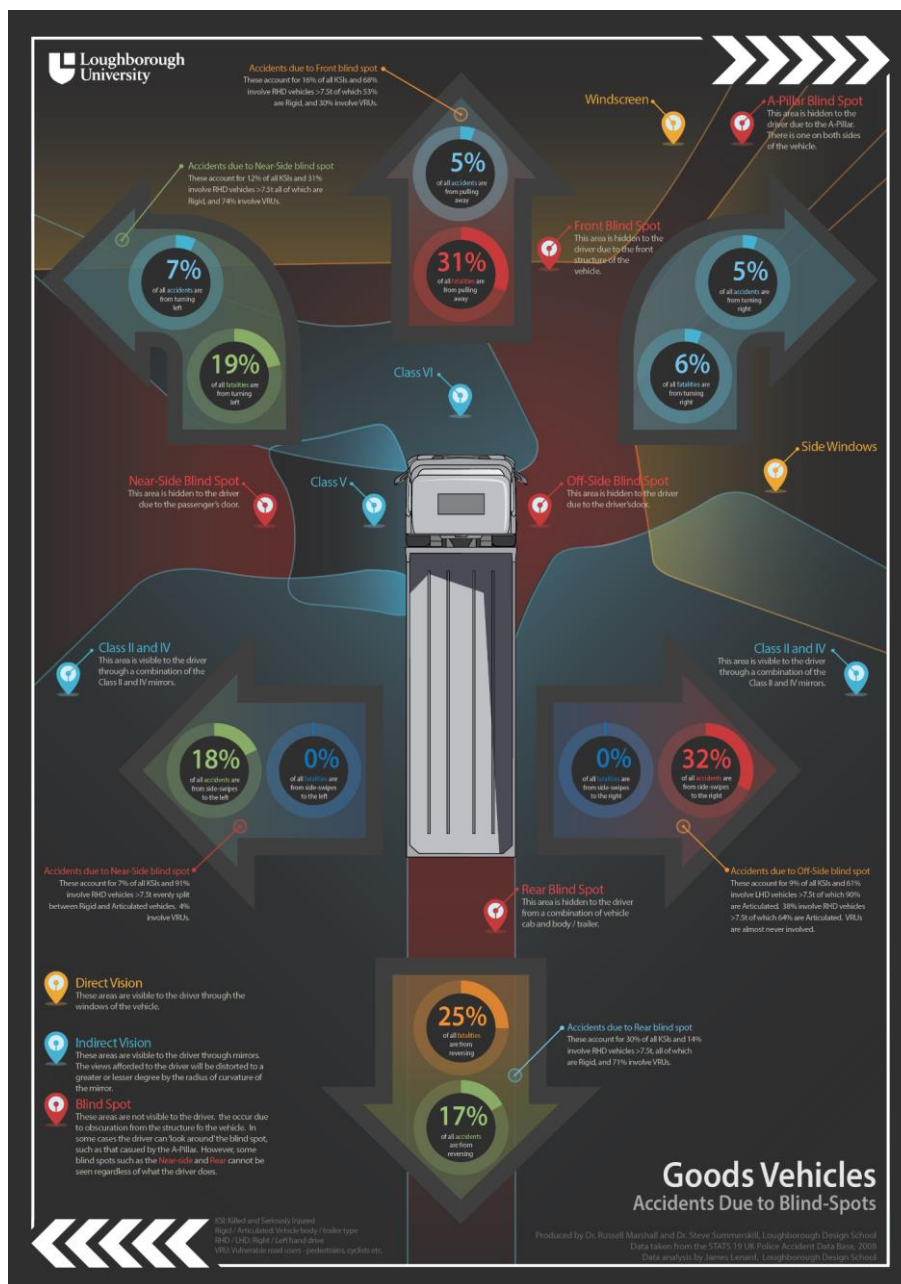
Loughborough University

Accidents due to Front blind spot
These account for 16% of all KSIs and 68% involve RHD vehicles >7.5t of which 53% are Rigid, and 30% involve VRUs.

Windscreen

A-Pillar Blind Spot
This area is hidden to the driver due to the A-Pillar. There is one on both sides of the vehicle.

Accidents due to Near-Side blind spot
These account for 12% of all KSIs and 31% involve RHD vehicles >7.5t all of which are Rigid, and 74% involve VRUs.

5%
of all accidents are from pulling away

31%
of all fatalities are from pulling away

Front Blind Spot
This area is hidden to the driver due to the front structure of the vehicle.

7%
of all accidents are from turning left

19%
of all fatalities are from turning left

5%
of all accidents are from turning right

6%
of all fatalities are from turning right

Class VI

Side Windows

Near-Side Blind Spot
This area is hidden to the driver due to the passenger's door.

Class V

Off-Side Blind Spot
This area is hidden to the driver due to the driver'sdoor.

Class II and IV
This area is visible to the driver through a combination of the Class II and IV mirrors.

Class II and IV
This area is visible to the driver through a combination of the Class II and IV mirrors.

18%
of all accidents are from side-swipes to the left

0%
of all fatalities are from side-swipes to the left

0%
of all fatalities are from side-swipes to the right

32%
of all accidents are from side-swipes to the right

Accidents due to Near-Side blind spot
These account for 7% of all KSIs and 91% involve RHD vehicles >7.5t evenly split between Rigid and Articulated vehicles. 4% involve VRUs.

Rear Blind Spot
This area is hidden to the driver from a combination of vehicle cab and body / trailer.

Accidents due to Off-Side blind spot
These account for 9% of all KSIs and 61% involve LHD vehicles >7.5t of which 90% are Articulated. 38% involve RHD vehicles >7.5t of which 64% are Articulated. VRUs are almost never involved.

Direct Vision
These areas are visible to the driver through the windows of the vehicle.

Indirect Vision
These areas are visible to the driver through mirrors. The views afforded to the driver will be distorted to a greater or lesser degree by the radius of curvature of the mirror.

Blind Spot
These areas are not visible to the driver. the occur due to obscuration from the structure fo the vehicle. In some cases the driver can 'look around' the blind spot, such as that casued by the A-Pillar. However, some blind spots such as the Near-side and Rear cannot be seen regardless of what the driver does.

25%
of all fatalities are from reversing

17%
of all accidents are from reversing

Accidents due to Rear blind spot
These account for 30% of all KSIs and 14% involve RHD vehicles >7.5t, all of which are Rigid, and 71% involve VRUs.

Goods Vehicles
Accidents Due to Blind-Spots

KSI: Killed and Seriously Injured
Rigid / Articulated: Vehicle body / trailer type
RHD / LHD: Right / Left hand drive
VRU: Vulnerable road users - pedestrians, cyclists etc.

Produced by Dr. Russell Marshall and Dr. Steve Summerskill, Loughborough Design School
Data taken from the STATS 19 UK Police Accident Data Base, 2008
Data analysis by James Lenard, Loughborough Design School